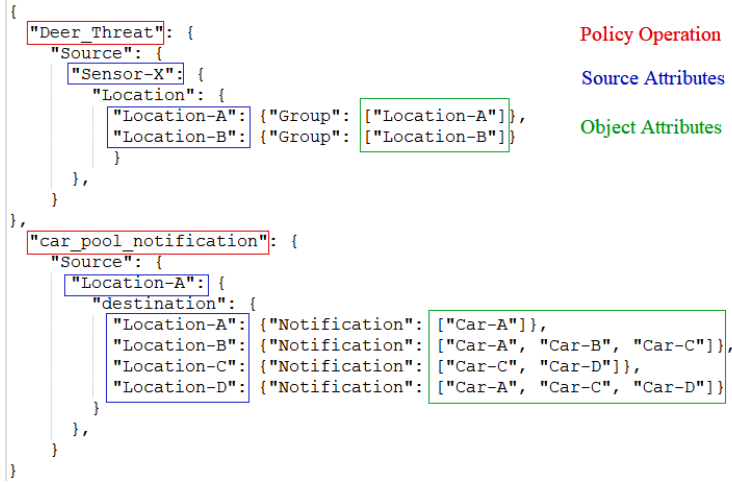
{
  "Deer_Threat": {
    "Source": {
      "Sensor-X": {
        "Location": {
          "Location-A": {"Group": ["Location-A"]},
          "Location-B": {"Group": ["Location-B"]}
        }
      },
    }
},
  "car_pool_notification": {
    "Source": {
      "Location-A": {
        "destination": {
          "Location-A": {"Notification": ["Car-A"]},
          "Location-B": {"Notification": ["Car-A", "Car-B", "Car-C"]},
          "Location-C": {"Notification": ["Car-C", "Car-D"]},
          "Location-D": {"Notification": ["Car-A", "Car-C", "Car-D"]}
        }
      },
    }
}

Policy Operation

Source Attributes

Object Attributes